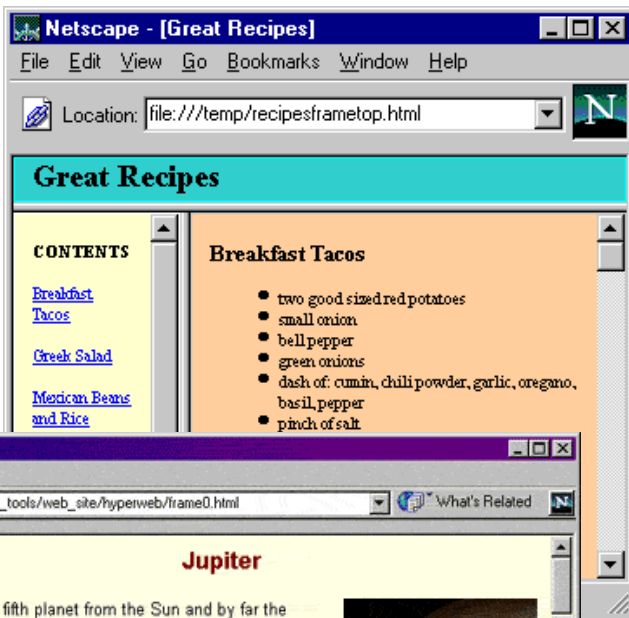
Netscape - [Great Recipes]

File Edit View Go Bookmarks Window Help

Location: file:///temp/recipesframetop.html

Great Recipes

CONTENTS

Breakfast Tacos

Greek Salad

Mexican Beans and Rice

Breakfast Tacos

- two good sized red potatoes
- small onion
- bell pepper
- green onions
- dash of: cumin, chili powder, garlic, oregano, basil, pepper
- pinch of salt

_tools/web_site/hyperweb/frame0.html

What's Related

Jupiter

fifth planet from the Sun and by far the